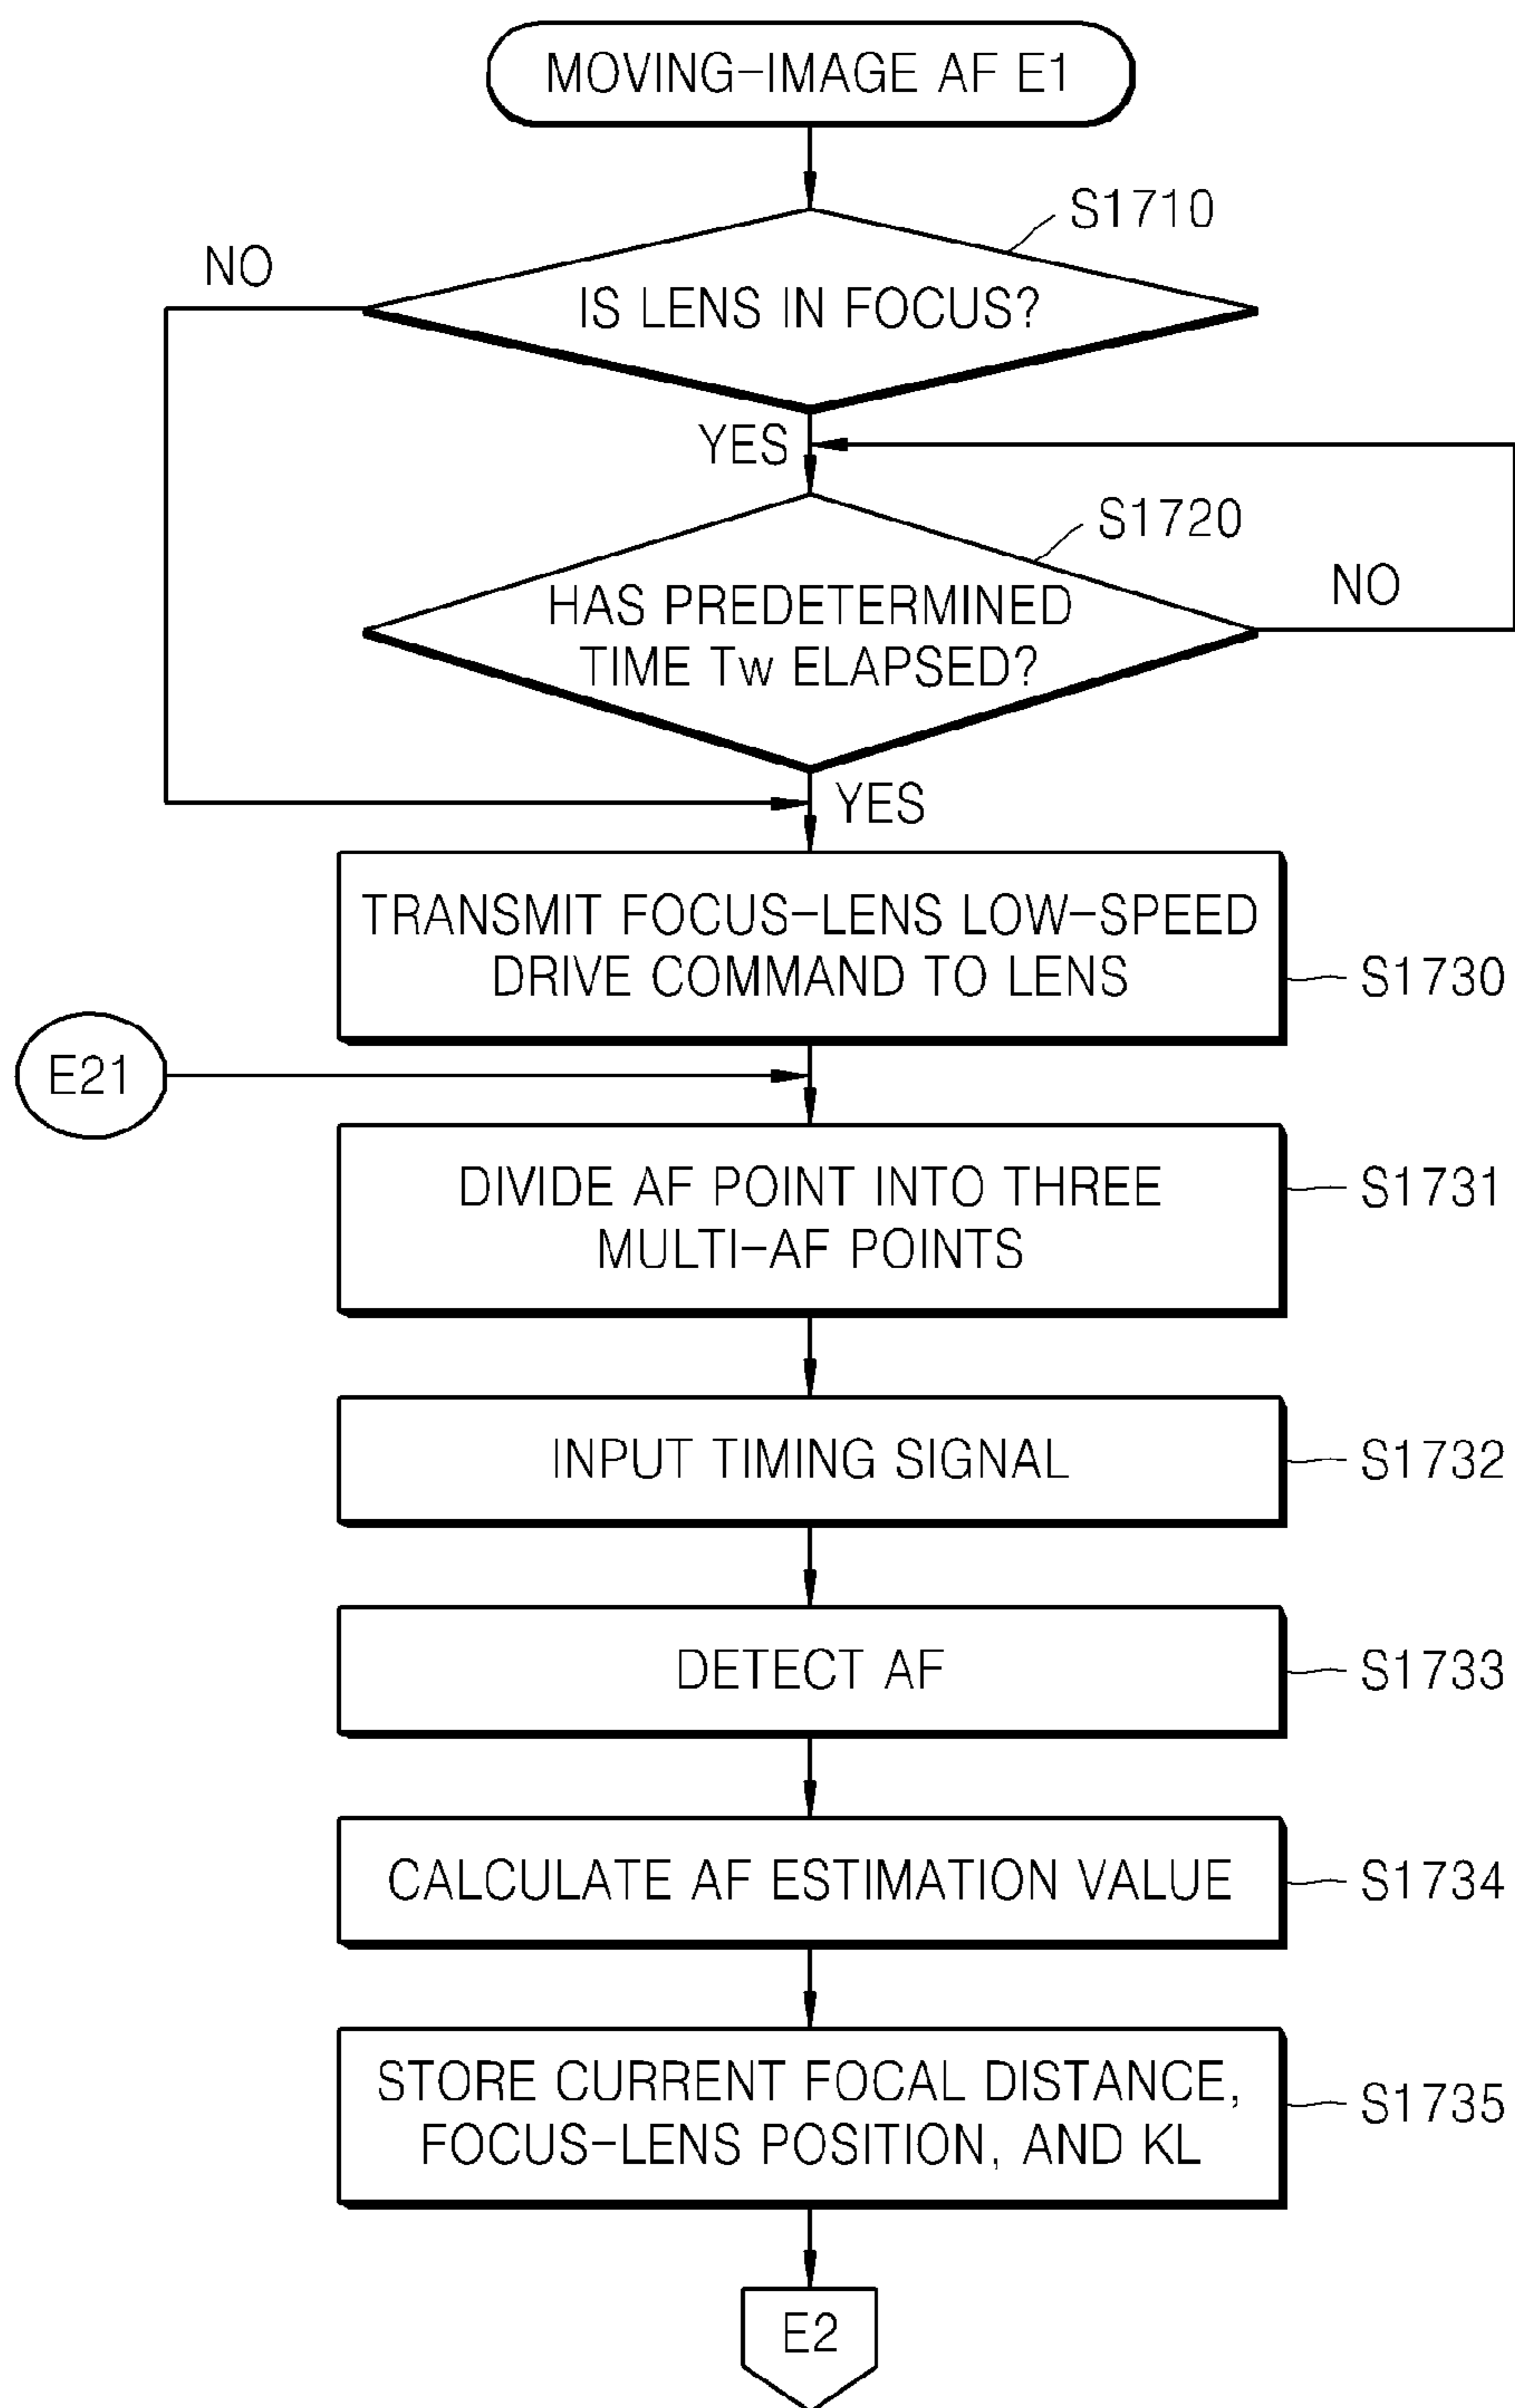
MOVING-IMAGE AF E1

S1710

NO

IS LENS IN FOCUS?

YES

S1720

HAS PREDETERMINED TIME Tw ELAPSED?

NO

YES

TRANSMIT FOCUS-LENS LOW-SPEED DRIVE COMMAND TO LENS

S1730

E21

DIVIDE AF POINT INTO THREE MULTI-AF POINTS

S1731

INPUT TIMING SIGNAL

S1732

DETECT AF

S1733

CALCULATE AF ESTIMATION VALUE

S1734

STORE CURRENT FOCAL DISTANCE, FOCUS-LENS POSITION, AND KL

S1735

E2